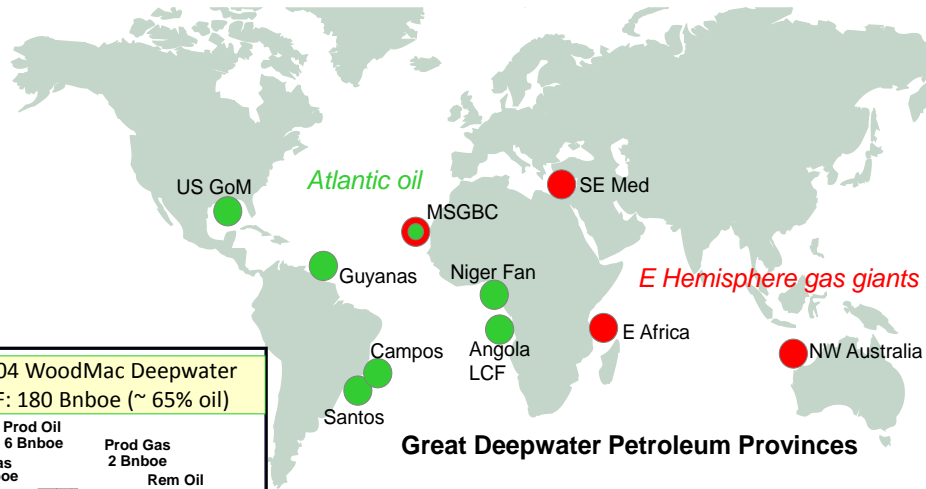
US GoM

Atlantic oil

MSGBC

SE Med

Guyanas

Niger Fan

E Hemisphere gas giants

Angola LCF

E Africa

NW Australia

Campos

Santos

04 WoodMac Deepwater
F: 180 Bnboe (~ 65% oil)

Prod Oil
6 Bnboe

Prod Gas
2 Bnboe

as
oe

Rem Oil

Great Deepwater Petroleum Provinces